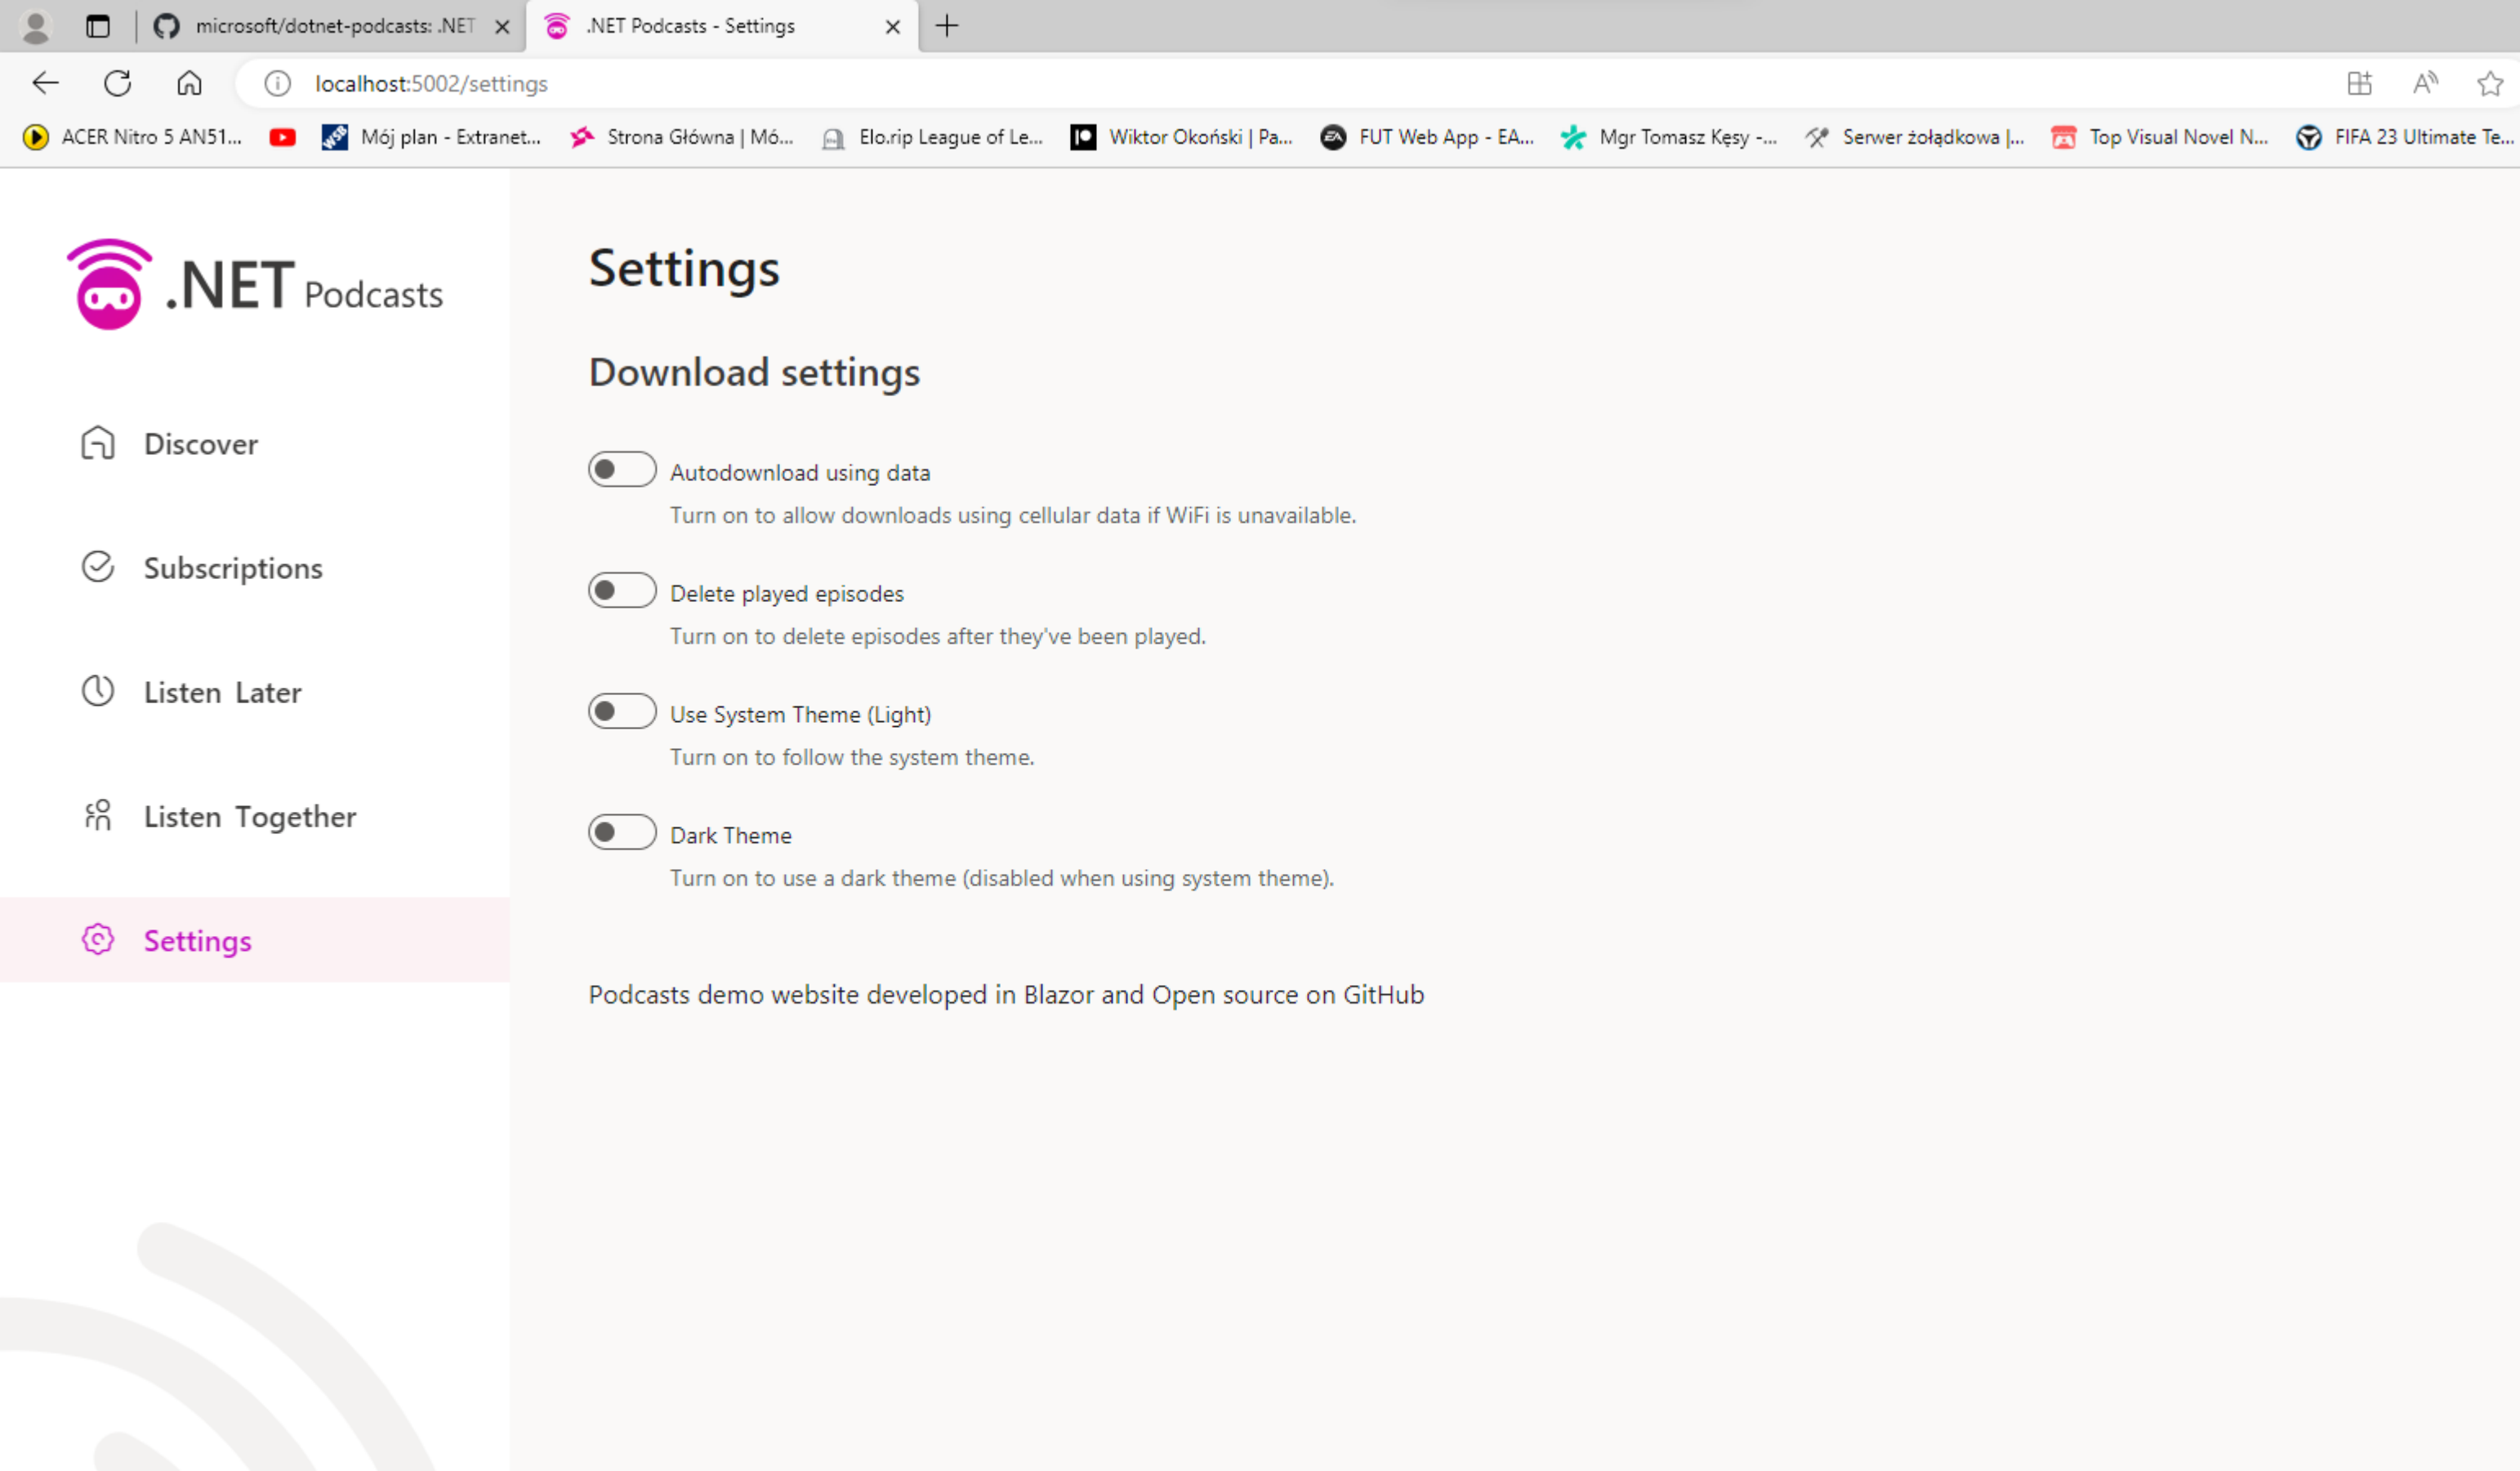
microsoft/dotnet-podcasts: .NET ×
.NET Podcasts - Settings ×
+

localhost:5002/settings

ACER Nitro 5 AN51... Mój plan - Extranet... Strona Główna | Mó... Elo.rip League of Le... Wiktor Okoński | Pa... FUT Web App - EA... Mgr Tomasz Kęsy -... Serwer żołądkowa |... Top Visual Novel N... FIFA 23 Ultimate Te...

.NET Podcasts

Discover

Subscriptions

Listen Later

Listen Together

Settings

Settings

Download settings

Autodownload using data

Turn on to allow downloads using cellular data if WiFi is unavailable.

Delete played episodes

Turn on to delete episodes after they've been played.

Use System Theme (Light)

Turn on to follow the system theme.

Dark Theme

Turn on to use a dark theme (disabled when using system theme).

Podcasts demo website developed in Blazor and Open source on GitHub